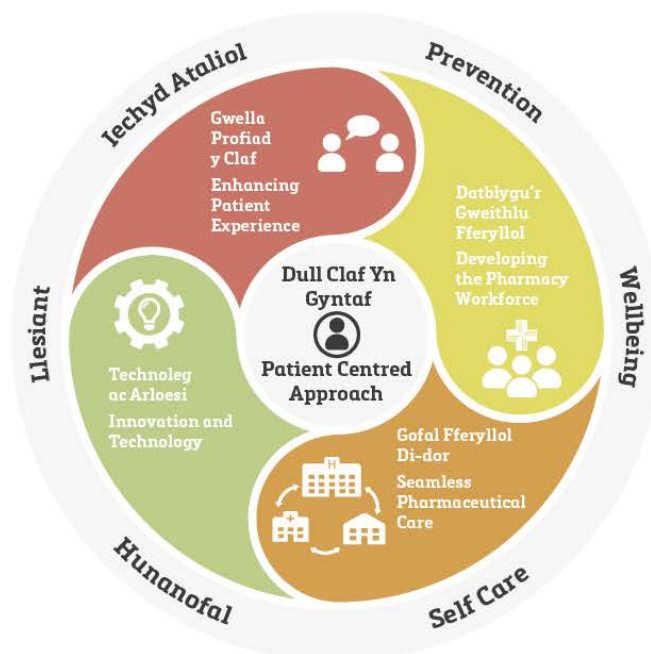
Iechyd Ataliol

Prevention

Wellbeing

Self Care

Hunanofal

Llesiant

Gwella Profiad y Claf

Enhancing Patient Experience

Datblygu'r Gweithlu Fferyllol

Developing the Pharmacy Workforce

Dull Claf Yn Gyntaf

Patient Centred Approach

Technoleg ac Arloesi

Innovation and Technology

Gofal Fferyllol Di-dor

Seamless Pharmaceutical Care